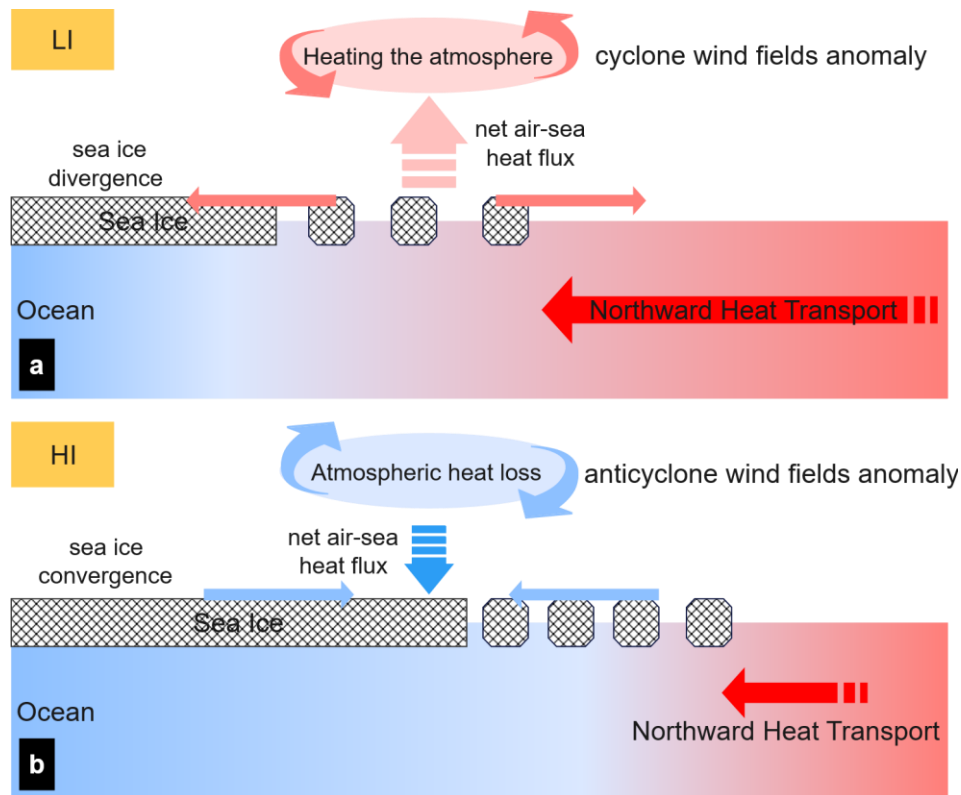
LI

Heating the atmosphere

cyclone wind fields anomaly

net air-sea heat flux

sea ice divergence

Sea Ice

Ocean

Northward Heat Transport

a

HI

Atmospheric heat loss

anticyclone wind fields anomaly

sea ice convergence

net air-sea heat flux

Sea Ice

Ocean

Northward Heat Transport

b